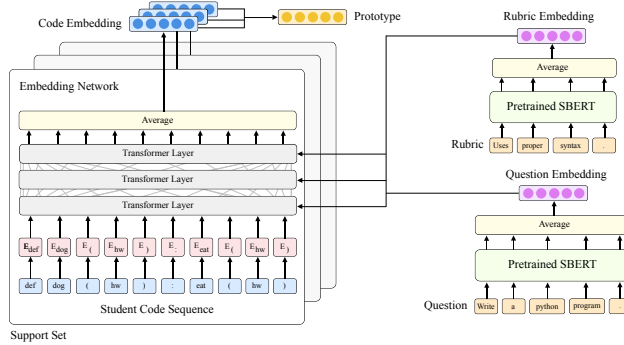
Code Embedding

Prototype

Rubric Embedding

Embedding Network

Average

Transformer Layer

Transformer Layer

Transformer Layer

$E_{def}$ $E_{dog}$ $E_($ $E_{hw}$ $E_)$ $E_:$ $E_{eat}$ $E_($ $E_{hw}$ $E_)$

def dog ( hw ) : eat ( hw )

Student Code Sequence

Support Set

Average

Pretrained SBERT

Rubric Uses proper syntax .

Question Embedding

Average

Pretrained SBERT

Question Write a python program .